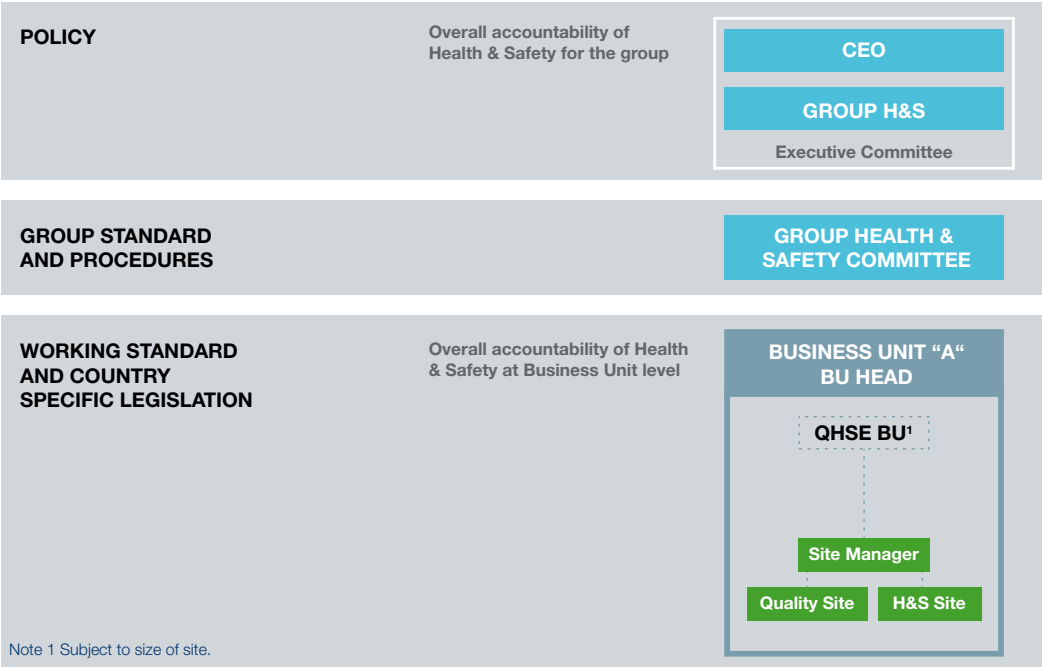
POLICY

Overall accountability of Health & Safety for the group

CEO

GROUP H&S

Executive Committee

GROUP STANDARD AND PROCEDURES

GROUP HEALTH & SAFETY COMMITTEE

WORKING STANDARD AND COUNTRY SPECIFIC LEGISLATION

Overall accountability of Health & Safety at Business Unit level

BUSINESS UNIT “A“ BU HEAD

QHSE BU$^1$

Site Manager

Quality Site

H&S Site

Note 1 Subject to size of site.